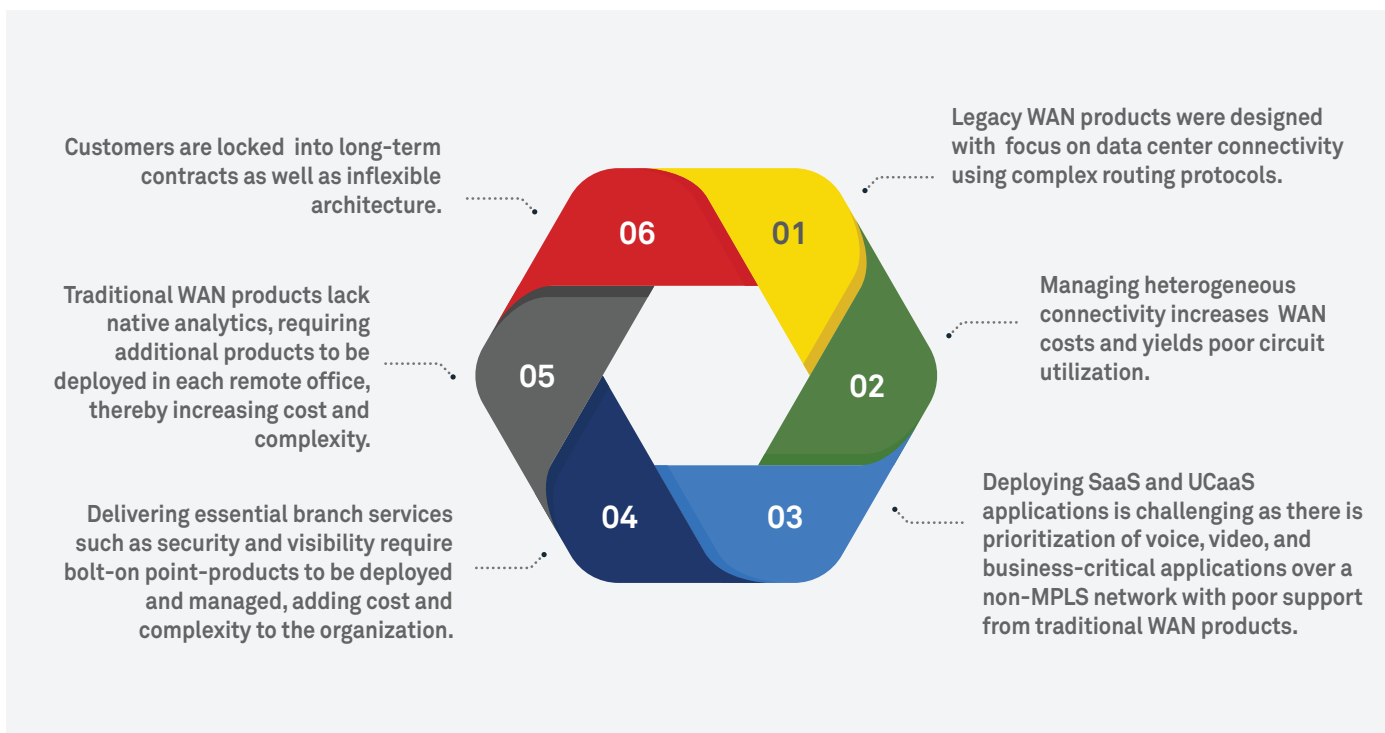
Customers are locked into long-term contracts as well as inflexible architecture.

Legacy WAN products were designed with focus on data center connectivity using complex routing protocols.

06

01

Traditional WAN products lack native analytics, requiring additional products to be deployed in each remote office, thereby increasing cost and complexity.

Managing heterogeneous connectivity increases WAN costs and yields poor circuit utilization.

05

02

04

03

Delivering essential branch services such as security and visibility require bolt-on point-products to be deployed and managed, adding cost and complexity to the organization.

Deploying SaaS and UCaaS applications is challenging as there is prioritization of voice, video, and business-critical applications over a non-MPLS network with poor support from traditional WAN products.